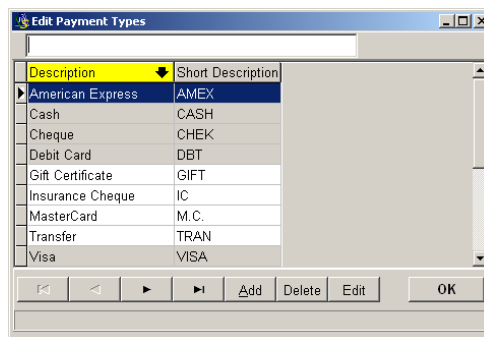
Edit Payment Types

| Description | Short Description |
|---|---|
| American Express | AMEX |
| Cash | CASH |
| Cheque | CHEK |
| Debit Card | DBT |
| Gift Certificate | GIFT |
| Insurance Cheque | IC |
| MasterCard | M.C. |
| Transfer | TRAN |
| Visa | VISA |

Add Delete Edit OK